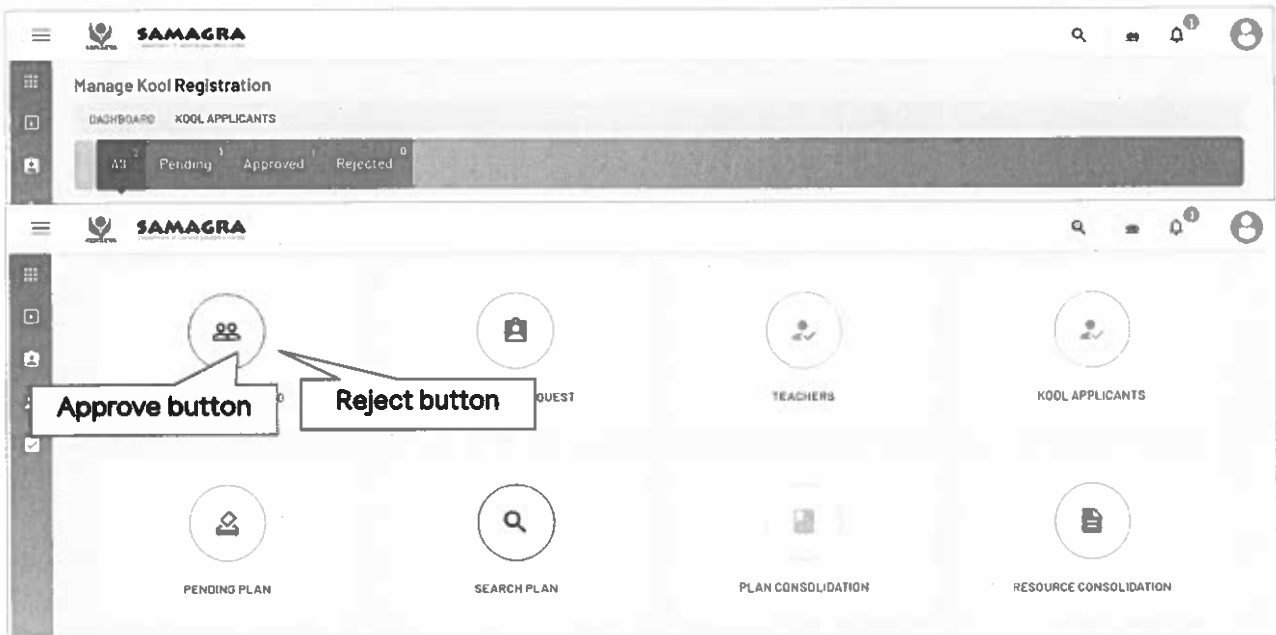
SAMAGRA

Manage Kool Registration

DASHBOARD KOOL APPLICANTS

All 2 Pending 1 Approved 1 Rejected 0

SAMAGRA

Approve button

Reject button

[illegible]QUEST

TEACHERS

KOOL APPLICANTS

PENDING PLAN

SEARCH PLAN

PLAN CONSOLIDATION

RESOURCE CONSOLIDATION